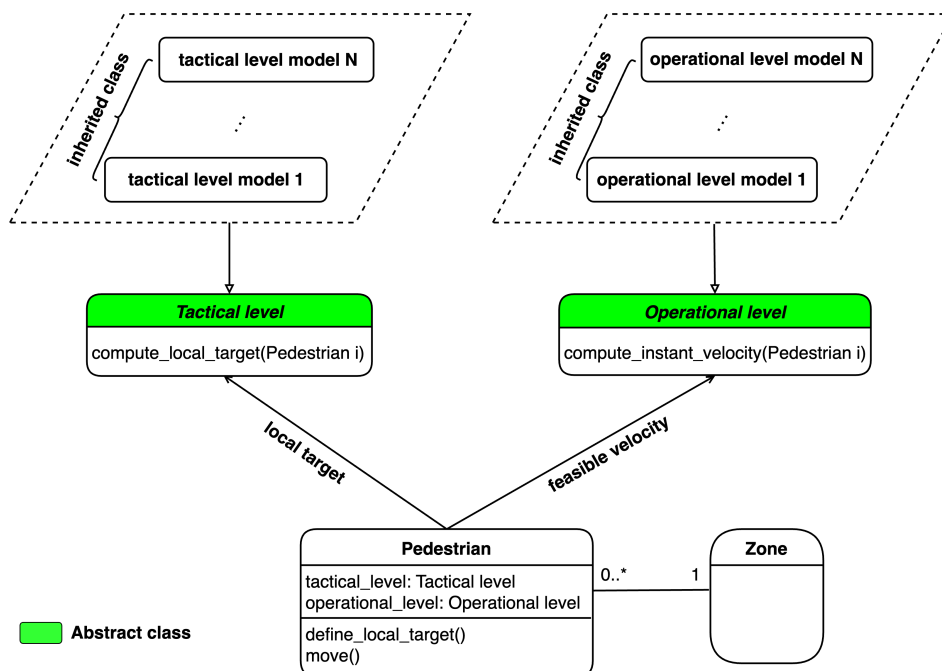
inherited class

tactical level model N

...

tactical level model 1

inherited class

operational level model N

...

operational level model 1

Tactical level

compute_local_target(Pedestrian i)

Operational level

compute_instant_velocity(Pedestrian i)

local target

feasible velocity

Pedestrian

tactical_level: Tactical level
operational_level: Operational level

define_local_target()
move()

0..*

1

Zone

Abstract class